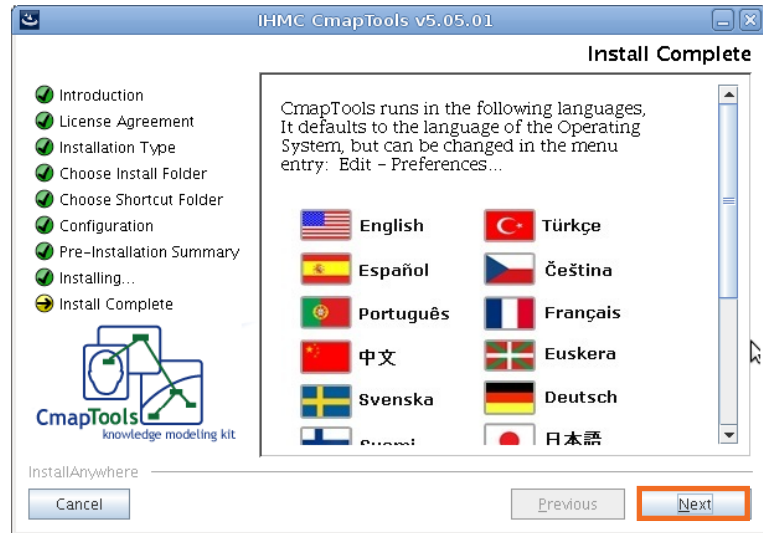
IHMC CmapTools v5.05.01

Install Complete

Introduction
License Agreement
Installation Type
Choose Install Folder
Choose Shortcut Folder
Configuration
Pre-Installation Summary
Installing...
Install Complete

CmapTools
knowledge modeling kit

CmapTools runs in the following languages, It defaults to the language of the Operating System, but can be changed in the menu entry: Edit - Preferences...

| | |
|---|---|
| English | Türkçe |
| Español | Čeština |
| Português | Français |
| 中文 | Euskera |
| Svenska | Deutsch |
| Suomi | 日本語 |

InstallAnywhere

Cancel

Previous

Next